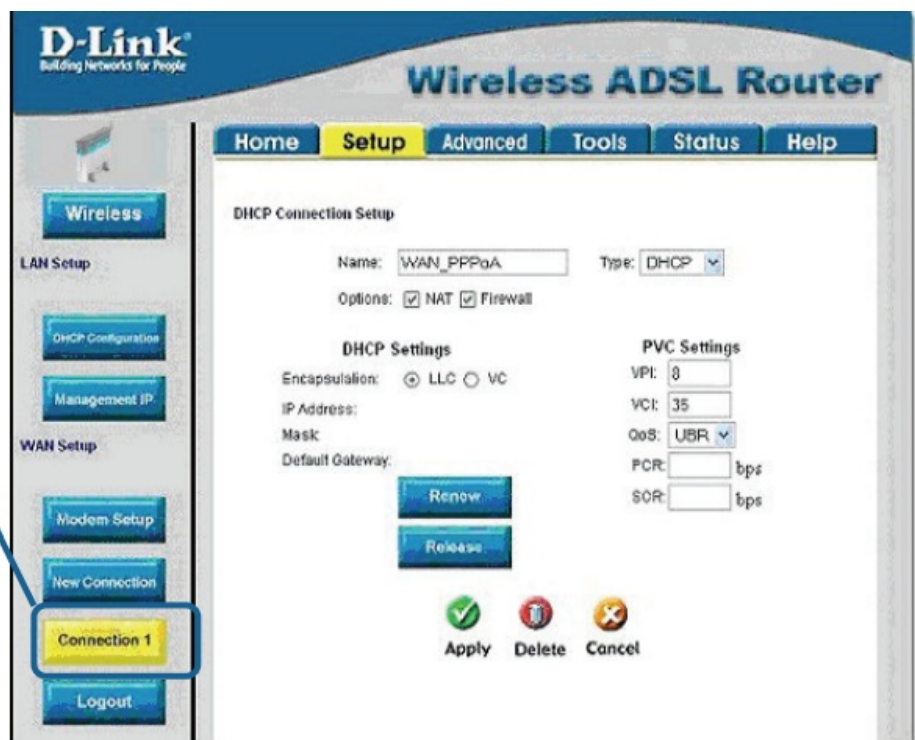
D-Link
Building Networks for People

Wireless ADSL Router

Home Setup Advanced Tools Status Help

Wireless

LAN Setup

DHCP Configuration

Management IP

WAN Setup

Modem Setup

New Connection

Connection 1

Logout

DHCP Connection Setup

Name: WAN_PPPoA Type: DHCP

Options: NAT Firewall

DHCP Settings

Encapsulation: LLC VC

IP Address:

Mask

Default Gateway:

Renew

Release

PVC Settings

VPI: 8

VCI: 35

QoS: UBR

PCR: bps

SCR: bps

Apply Delete Cancel